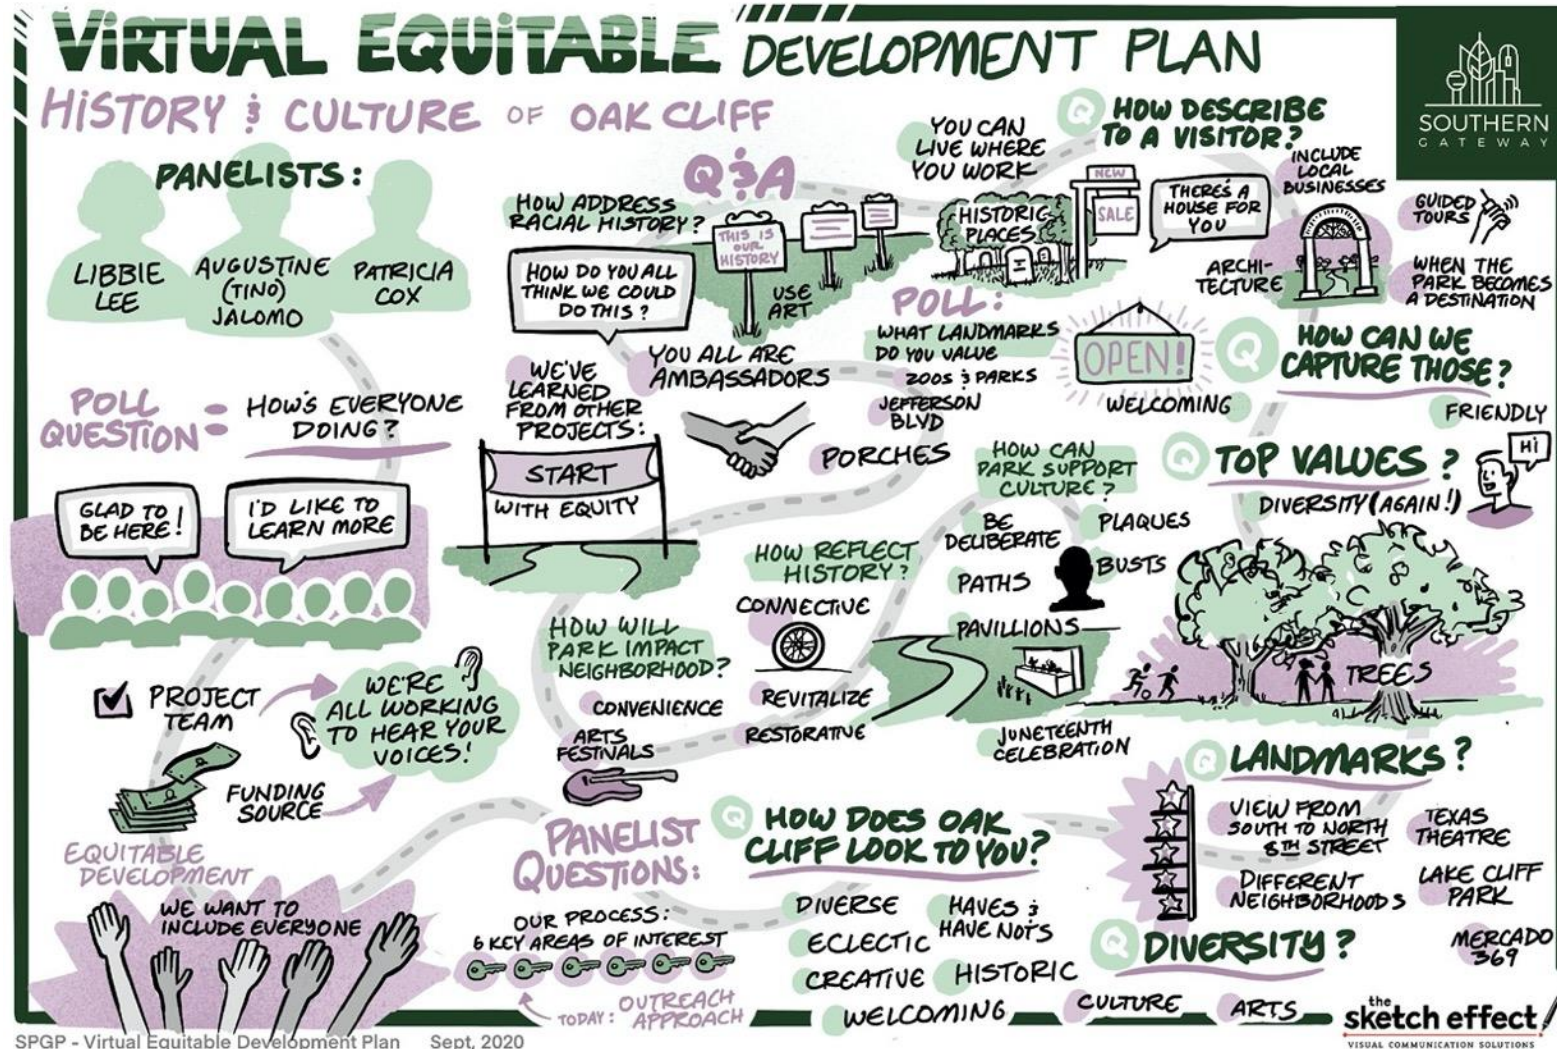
VIRTUAL EQUITABLE DEVELOPMENT PLAN

HISTORY & CULTURE OF OAK CLIFF

SOUTHERN GATEWAY

PANELISTS:

LIBBIE LEE

AUGUSTINE (TINO) JALOMO

PATRICIA COX

POLL QUESTION = HOW'S EVERYONE DOING?

GLAD TO BE HERE!

I'D LIKE TO LEARN MORE

PROJECT TEAM

WE'RE ALL WORKING TO HEAR YOUR VOICES!

FUNDING SOURCE

EQUITABLE DEVELOPMENT

WE WANT TO INCLUDE EVERYONE

Q&A

HOW ADDRESS RACIAL HISTORY?

THIS IS OUR HISTORY

HOW DO YOU ALL THINK WE COULD DO THIS?

USE ART

YOU ALL ARE AMBASSADORS

WE'VE LEARNED FROM OTHER PROJECTS:

START WITH EQUITY

YOU CAN LIVE WHERE YOU WORK

HISTORIC PLACES

NEW

SALE

THERE'S A HOUSE FOR YOU

Q HOW DESCRIBE TO A VISITOR?

INCLUDE LOCAL BUSINESSES

ARCHI-TECTURE

GUIDED TOURS

WHEN THE PARK BECOMES A DESTINATION

POLL: WHAT LANDMARKS DO YOU VALUE

ZOOS & PARKS

JEFFERSON BLVD

PORCHES

OPEN!

WELCOMING

Q HOW CAN WE CAPTURE THOSE?

FRIENDLY

HOW CAN PARK SUPPORT CULTURE?

BE DELIBERATE

PLAQUES

BUSTS

PATHS

PAVILLIONS

Q TOP VALUES?

HI

DIVERSITY (AGAIN!)

HOW REFLECT HISTORY?

CONNECTIVE

REVITALIZE

RESTORATIVE

HOW WILL PARK IMPACT NEIGHBORHOOD?

CONVENIENCE

ARTS FESTIVALS

JUNETEENTH CELEBRATION

TREES

Q LANDMARKS?

VIEW FROM SOUTH TO NORTH 8TH STREET

TEXAS THEATRE

DIFFERENT NEIGHBORHOODS

LAKE CLIFF PARK

MERCADO 369

PANELIST QUESTIONS:

OUR PROCESS: 6 KEY AREAS OF INTEREST

TODAY: OUTREACH APPROACH

Q HOW DOES OAK CLIFF LOOK TO YOU?

DIVERSE

HAVES & HAVE NOTS

ECLECTIC

CREATIVE

HISTORIC

WELCOMING

CULTURE

ARTS

Q DIVERSITY?

the sketch effect VISUAL COMMUNICATION SOLUTIONS

SPGP - Virtual Equitable Development Plan Sept. 2020